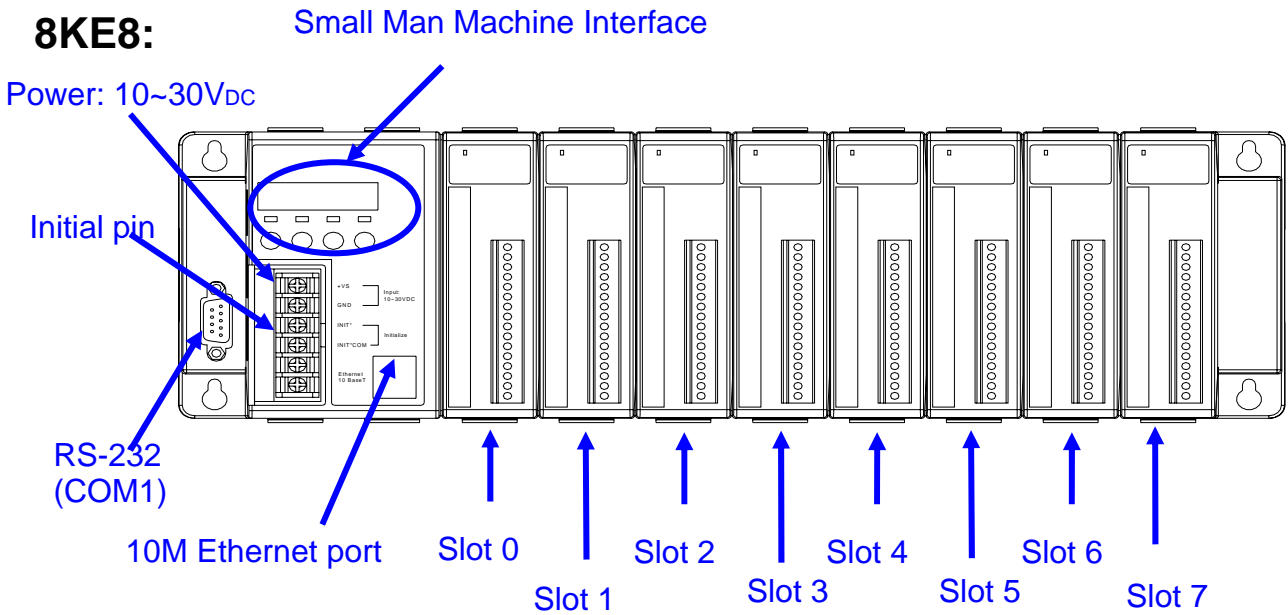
8KE8:

Small Man Machine Interface

Power: 10~30V$_{DC}$

Initial pin

+VS
GND
Input: 10~30VDC

INIT*
INIT*COM
Initialize

Ethernet 10 BaseT

RS-232 (COM1)

10M Ethernet port

Slot 0

Slot 1

Slot 2

Slot 3

Slot 4

Slot 5

Slot 6

Slot 7